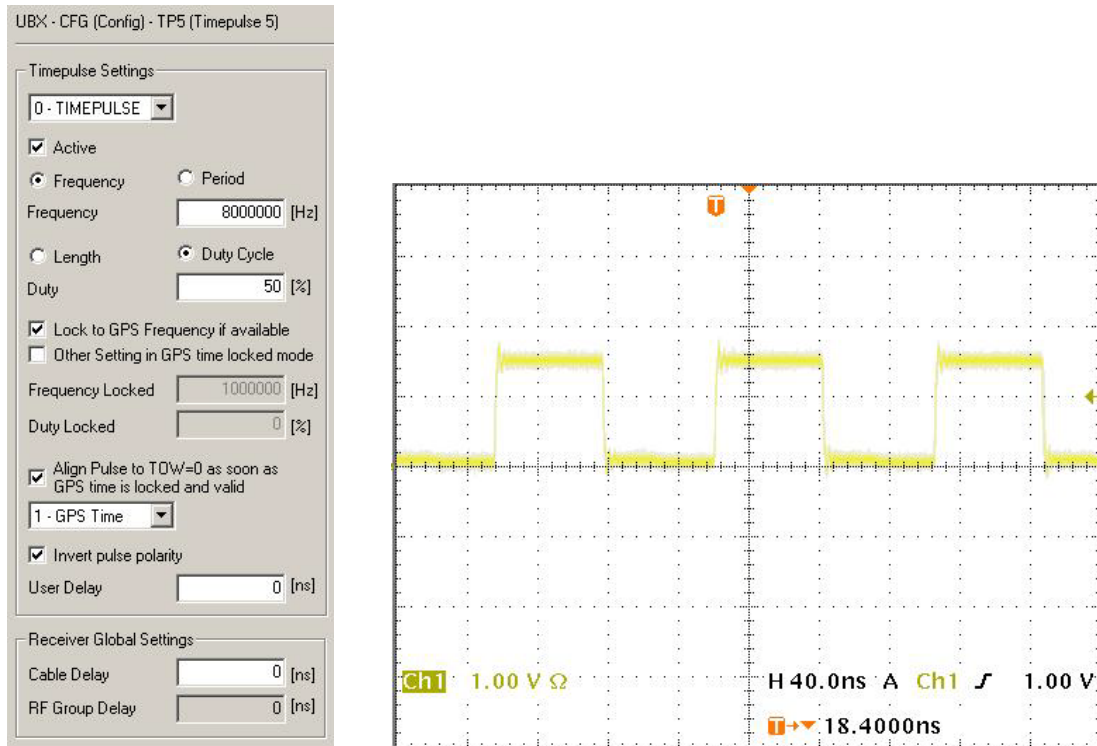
UBX - CFG (Config) - TP5 (Timepulse 5)

Timepulse Settings

0 - TIMEPULSE

Active

Frequency

Period

Frequency 8000000 [Hz]

Length

Duty Cycle

Duty 50 [%]

Lock to GPS Frequency if available

Other Setting in GPS time locked mode

Frequency Locked 1000000 [Hz]

Duty Locked 0 [%]

Align Pulse to TOW=0 as soon as GPS time is locked and valid

1 - GPS Time

Invert pulse polarity

User Delay 0 [ns]

Receiver Global Settings

Cable Delay 0 [ns]

RF Group Delay 0 [ns]

T

Ch1 1.00 V Ω

H 40.0ns A Ch1 ⨍ 1.00 V

T→▾ 18.4000ns